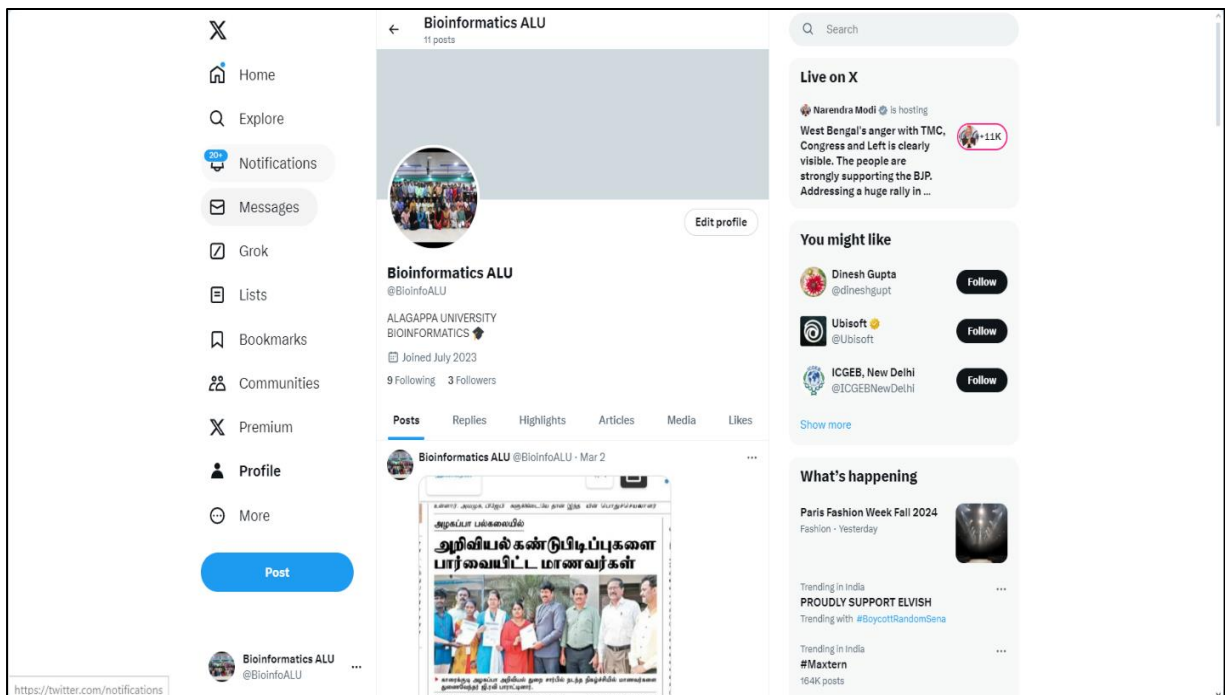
X

Home

Explore

20+ Notifications

Messages

Grok

Lists

Bookmarks

Communities

Premium

Profile

More

Post

Bioinformatics ALU
@BioinfoALU

https://twitter.com/notifications

Bioinformatics ALU
11 posts

Edit profile

Bioinformatics ALU
@BioinfoALU

ALAGAPPA UNIVERSITY
BIOINFORMATICS

Joined July 2023

9 Following 3 Followers

Posts Replies Highlights Articles Media Likes

Bioinformatics ALU @BioinfoALU · Mar 2

அழகப்பா பல்கலையில்

அறிவியல் கண்டுபிடிப்புகளை பார்வையிட்ட மாணவர்கள்

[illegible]

Search

Live on X

Narendra Modi is hosting

West Bengal's anger with TMC, Congress and Left is clearly visible. The people are strongly supporting the BJP. Addressing a huge rally in ...

+11K

You might like

Dinesh Gupta
@dineshgupt
Follow

Ubisoft
@Ubisoft
Follow

ICGEB, New Delhi
@ICGEBNewDelhi
Follow

Show more

What's happening

Paris Fashion Week Fall 2024
Fashion · Yesterday

Trending in India
PROUDLY SUPPORT ELVISH
Trending with #BoycottRandomSena

Trending in India
#Maxtern
164K posts